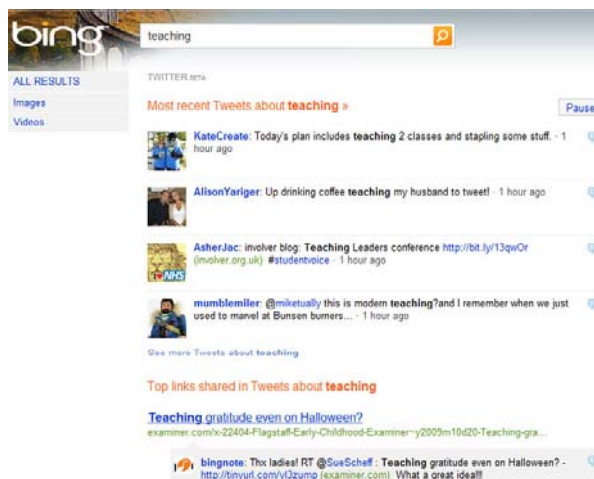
bing

teaching

ALL RESULTS
Images
Videos

TWITTER BETA

Most recent Tweets about teaching »

Pause

KateCreate: Today's plan includes teaching 2 classes and stapling some stuff. · 1 hour ago

AlisonYariger: Up drinking coffee teaching my husband to tweet! · 1 hour ago

AsherJac: involver blog: Teaching Leaders conference http://bit.ly/13qwOr (involver.org.uk) #studentvoice · 1 hour ago

NHS

mumblemiler: @miketually this is modern teaching?and I remember when we just used to marvel at Bunsen burners.... · 1 hour ago

See more Tweets about teaching

Top links shared in Tweets about teaching

Teaching gratitude even on Halloween?
examiner.com/x-22404-Flagstaff-Early-Childhood-Examiner~y2009m10d20-Teaching-gra...

bingnote: Thx ladies! RT @SueScheff : Teaching gratitude even on Halloween? - http://tinyurl.com/yl3zump (examiner.com) What a great idea!!!